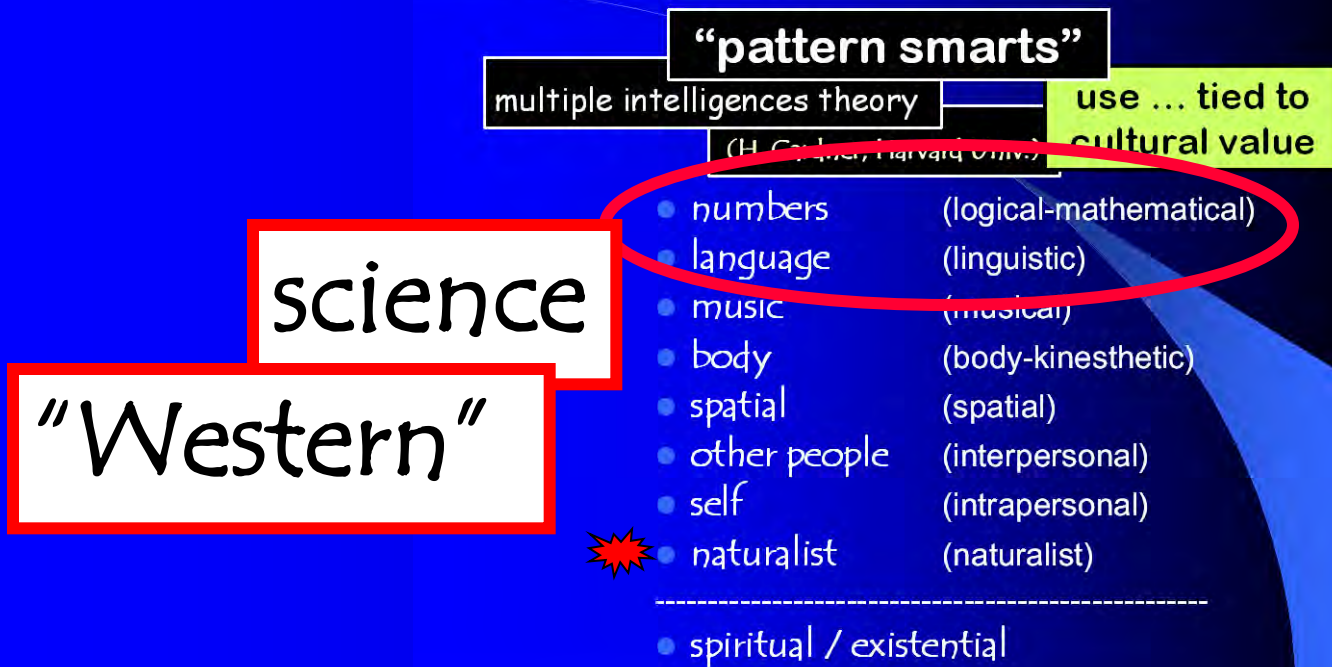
"pattern smarts"

multiple intelligences theory

(H. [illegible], Harvard Univ.)

use ... tied to cultural value

science

"Western"

- numbers (logical-mathematical)
- language (linguistic)
- music (musical)
- body (body-kinesthetic)
- spatial (spatial)
- other people (interpersonal)
- self (intrapersonal)
- naturalist (naturalist)

---

- spiritual / existential